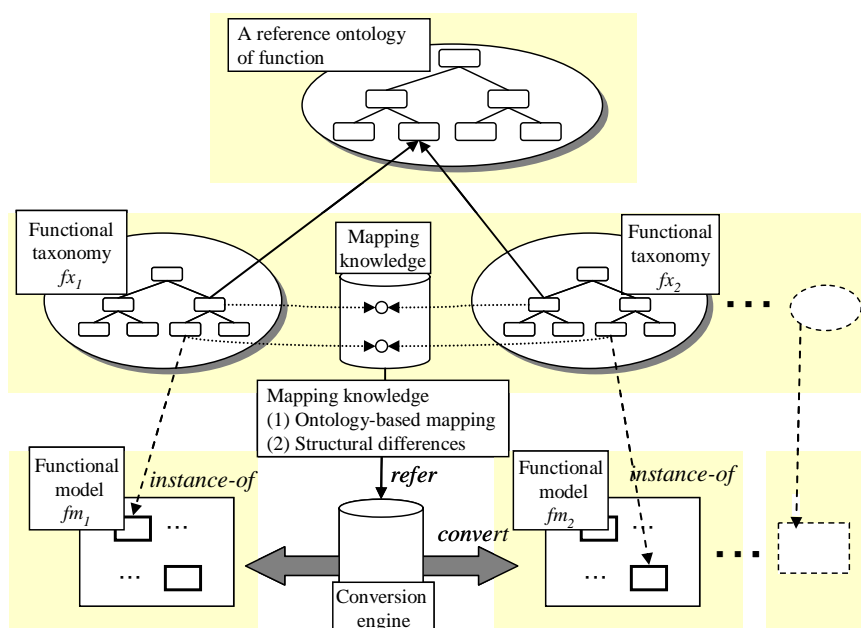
A reference ontology of function

Functional taxonomy $fx_1$

Mapping knowledge

Functional taxonomy $fx_2$

Mapping knowledge
(1) Ontology-based mapping
(2) Structural differences

Functional model $fm_1$

instance-of

refer

Functional model $fm_2$

instance-of

convert

Conversion engine